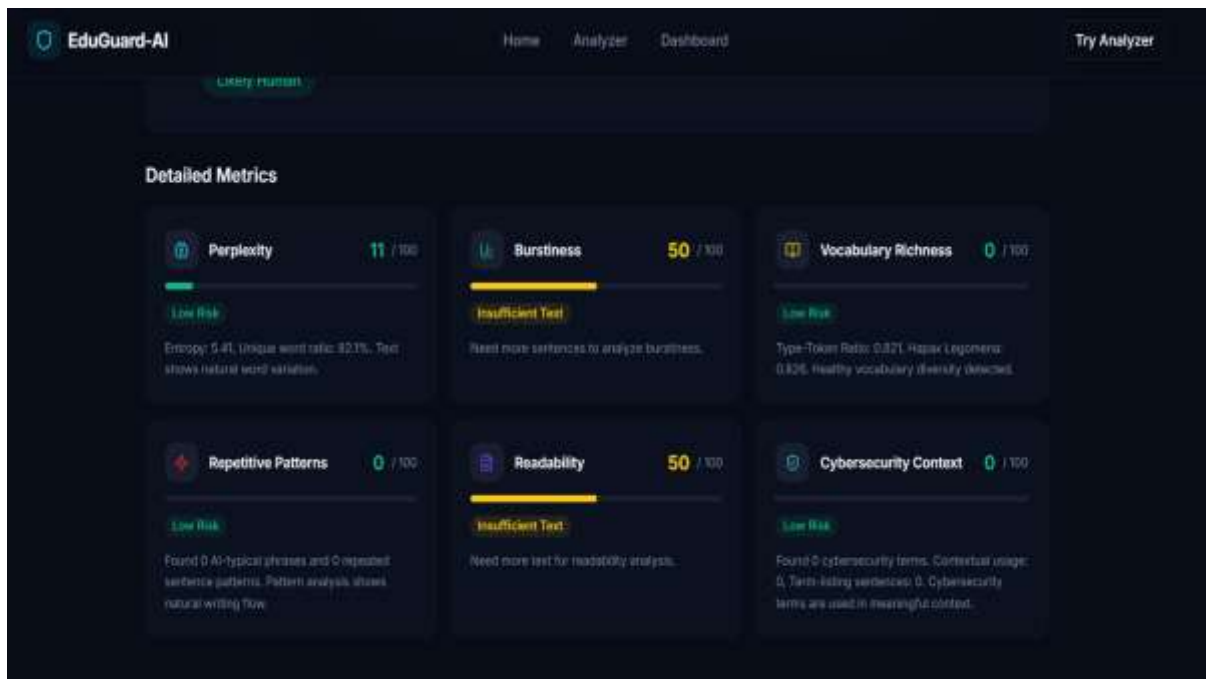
EduGuard-AI

Home Analyzer Dashboard

Try Analyzer

Likely Human

Detailed Metrics

Perplexity 11 / 100

Low Risk

Entropy: 5.41. Unique word ratio: 92.1%. Text shows natural word variation.

Burstiness 50 / 100

Insufficient Text

Need more sentences to analyze burstiness.

Vocabulary Richness 0 / 100

Low Risk

Type-Token Ratio: 0.821. Hapax Legomena: 0.826. Healthy vocabulary diversity detected.

Repetitive Patterns 0 / 100

Low Risk

Found 0 AI-typical phrases and 0 repeated sentence patterns. Pattern analysis shows natural writing flow.

Readability 50 / 100

Insufficient Text

Need more text for readability analysis.

Cybersecurity Context 0 / 100

Low Risk

Found 0 cybersecurity terms. Contextual usage: 0, Term-listing sentences: 0. Cybersecurity terms are used in meaningful context.